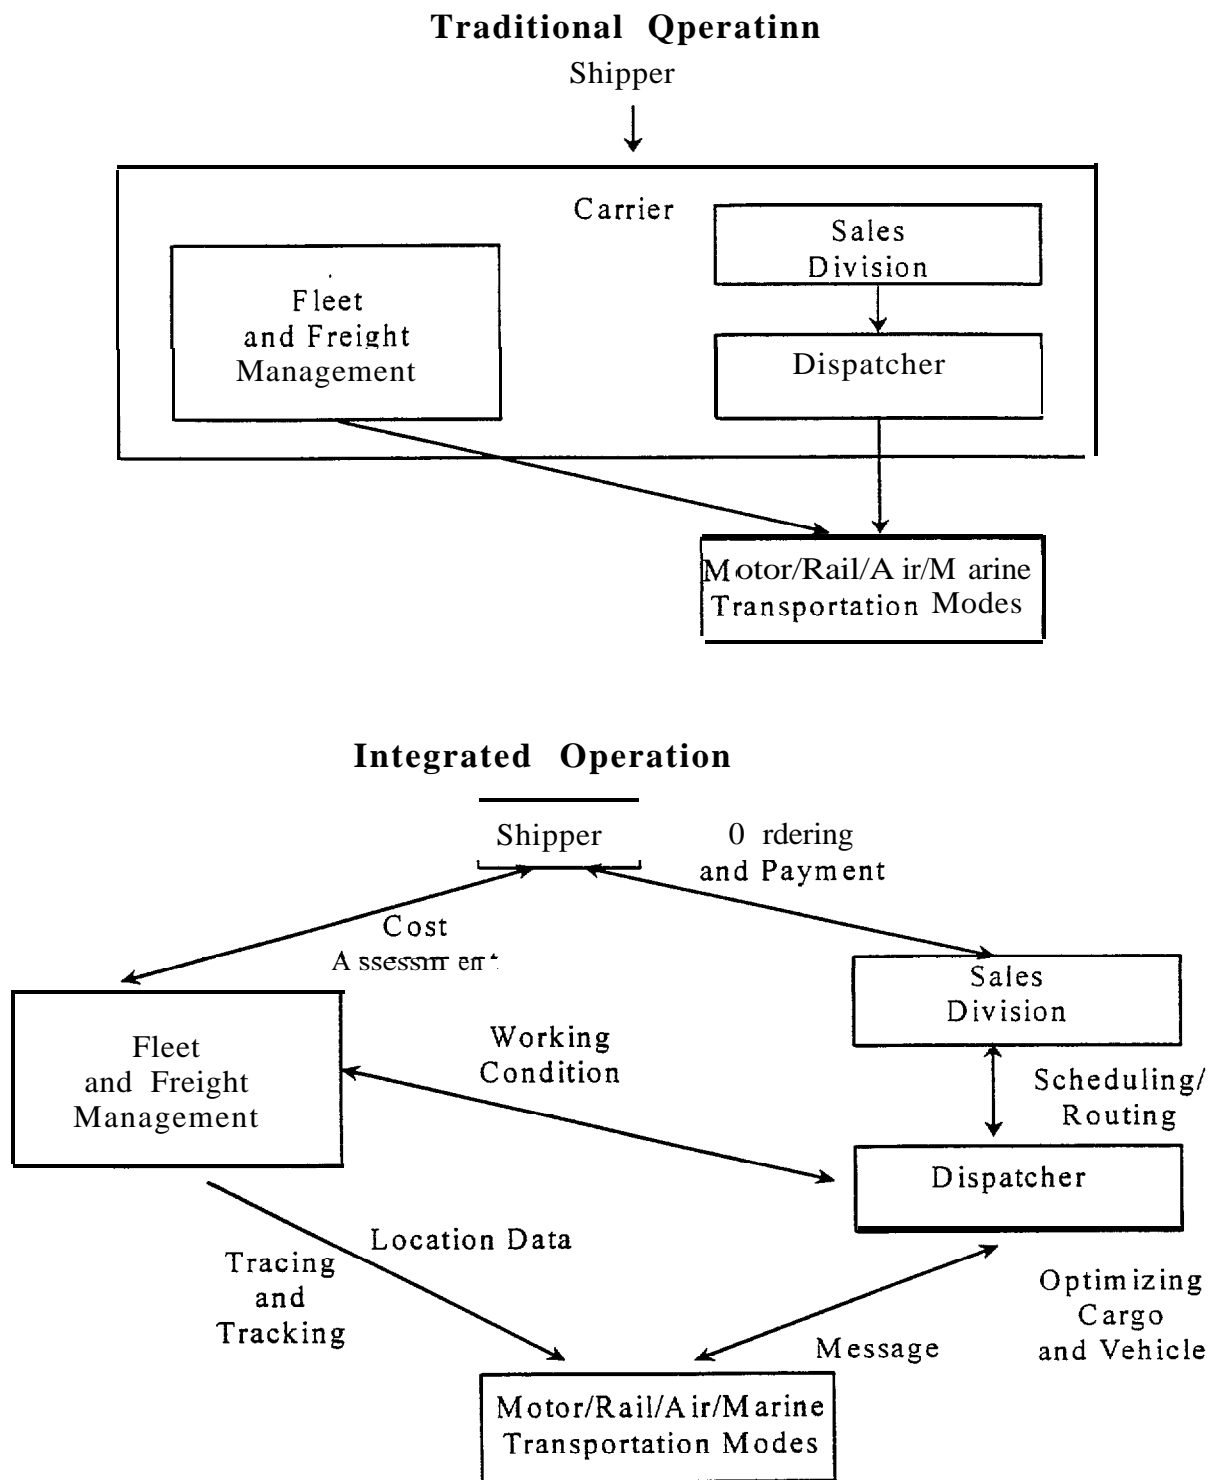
Traditional Qperatinn

Shipper

Carrier

Sales Division

Fleet and Freight Management

Dispatcher

Motor/Rail/Air/Marine Transportation Modes

Integrated Operation

Shipper

0 rdering and Payment

Cost Assessment

Sales Division

Fleet and Freight Management

Working Condition

Scheduling/ Routing

Dispatcher

Location Data

Tracing and Tracking

Optimizing Cargo and Vehicle

Message

Motor/Rail/Air/Marine Transportation Modes